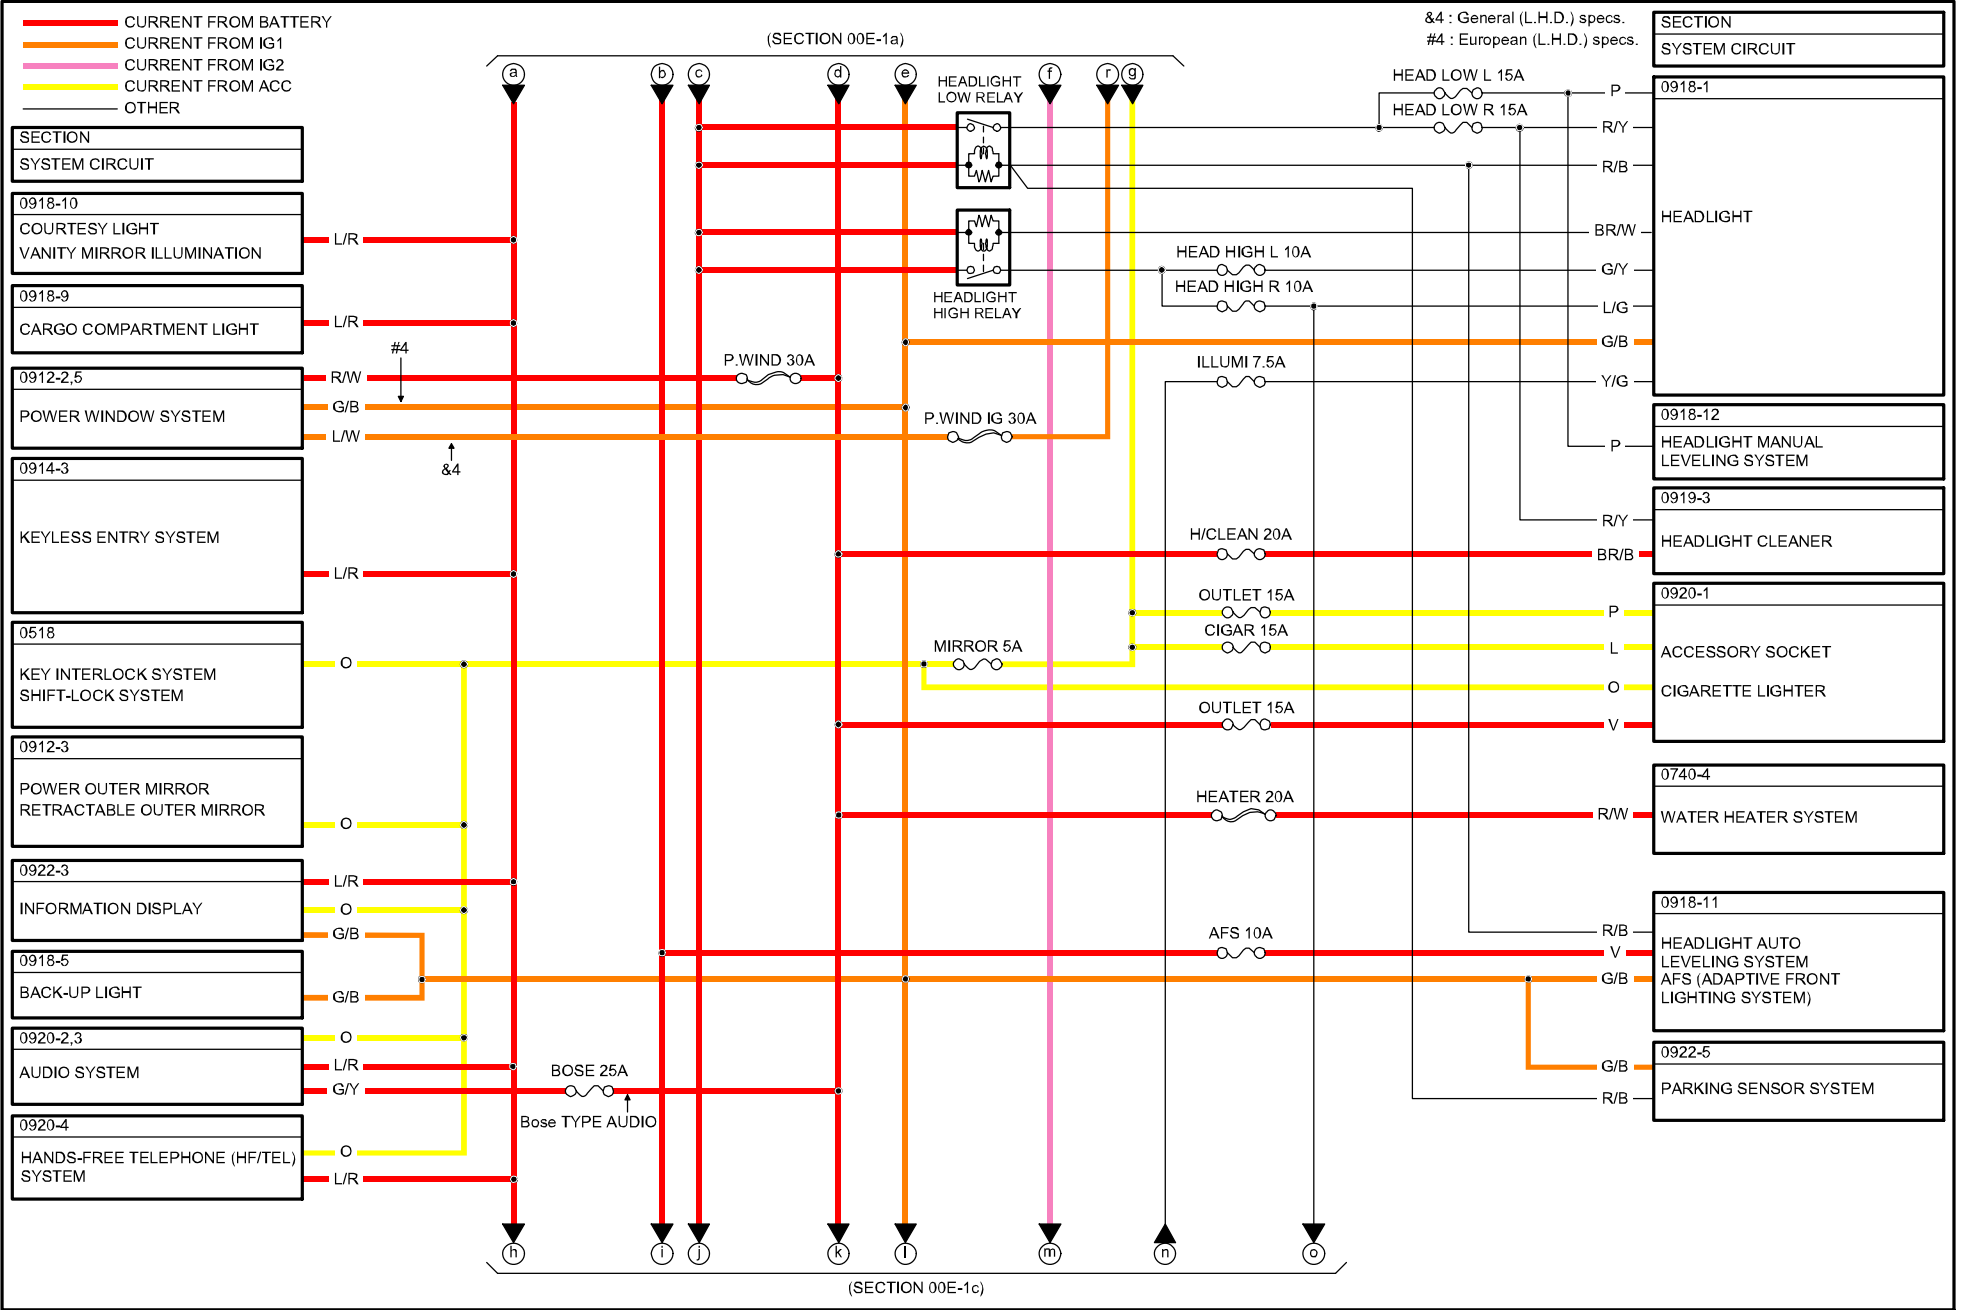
CURRENT FROM BATTERY
CURRENT FROM IG1
CURRENT FROM IG2
CURRENT FROM ACC
OTHER

(SECTION 00E-1a)

&4 : General (L.H.D.) specs.
#4 : European (L.H.D.) specs.

SECTION
SYSTEM CIRCUIT

SECTION
SYSTEM CIRCUIT

a b c d e f r g

HEADLIGHT LOW RELAY

HEAD LOW L 15A
HEAD LOW R 15A

P
R/Y
R/B

0918-1
HEADLIGHT

BR/W
HEAD HIGH L 10A
G/Y
HEAD HIGH R 10A
L/G
G/B
Y/G

HEADLIGHT HIGH RELAY

0918-10
COURTESY LIGHT
VANITY MIRROR ILLUMINATION
L/R

0918-9
CARGO COMPARTMENT LIGHT
L/R

#4

0912-2,5
POWER WINDOW SYSTEM
R/W
G/B
L/W

P.WIND 30A
ILLUMI 7.5A
P.WIND IG 30A

&4

0918-12
HEADLIGHT MANUAL LEVELING SYSTEM
P

0914-3
KEYLESS ENTRY SYSTEM
L/R

0919-3
HEADLIGHT CLEANER
R/Y
H/CLEAN 20A
BR/B

OUTLET 15A
CIGAR 15A
MIRROR 5A

0518
KEY INTERLOCK SYSTEM
SHIFT-LOCK SYSTEM
O

0920-1
ACCESSORY SOCKET
CIGARETTE LIGHTER
P
L
O
V

OUTLET 15A

0912-3
POWER OUTER MIRROR
RETRACTABLE OUTER MIRROR
O

0740-4
WATER HEATER SYSTEM
HEATER 20A
R/W

0922-3
INFORMATION DISPLAY
L/R
O
G/B

0918-11
HEADLIGHT AUTO LEVELING SYSTEM
AFS (ADAPTIVE FRONT LIGHTING SYSTEM)
R/B
AFS 10A
V
G/B

0918-5
BACK-UP LIGHT
G/B

0920-2,3
AUDIO SYSTEM
O
L/R
G/Y
BOSE 25A
Bose TYPE AUDIO

0922-5
PARKING SENSOR SYSTEM
G/B
R/B

0920-4
HANDS-FREE TELEPHONE (HF/TEL) SYSTEM
O
L/R

h i j k l m n o

(SECTION 00E-1c)